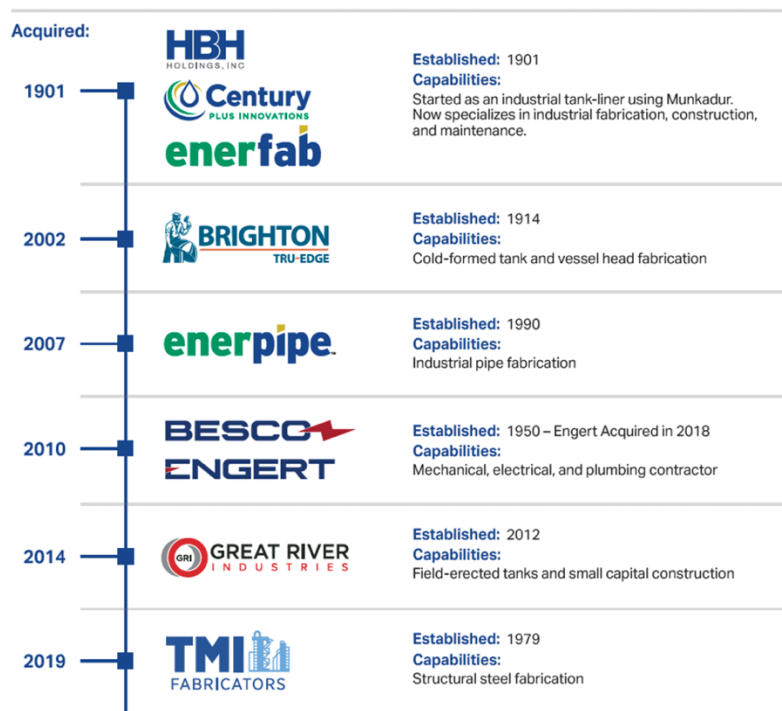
Acquired:

1901

HBH HOLDINGS, INC

Century PLUS INNOVATIONS

enerfab

Established: 1901
Capabilities:
Started as an industrial tank-liner using Munkadur. Now specializes in industrial fabrication, construction, and maintenance.

2002

BRIGHTON TRU-EDGE

Established: 1914
Capabilities:
Cold-formed tank and vessel head fabrication

2007

enerpipe

Established: 1990
Capabilities:
Industrial pipe fabrication

2010

BESCO

ENGERT

Established: 1950 – Engert Acquired in 2018
Capabilities:
Mechanical, electrical, and plumbing contractor

2014

GRI GREAT RIVER INDUSTRIES

Established: 2012
Capabilities:
Field-erected tanks and small capital construction

2019

TMI FABRICATORS

Established: 1979
Capabilities:
Structural steel fabrication